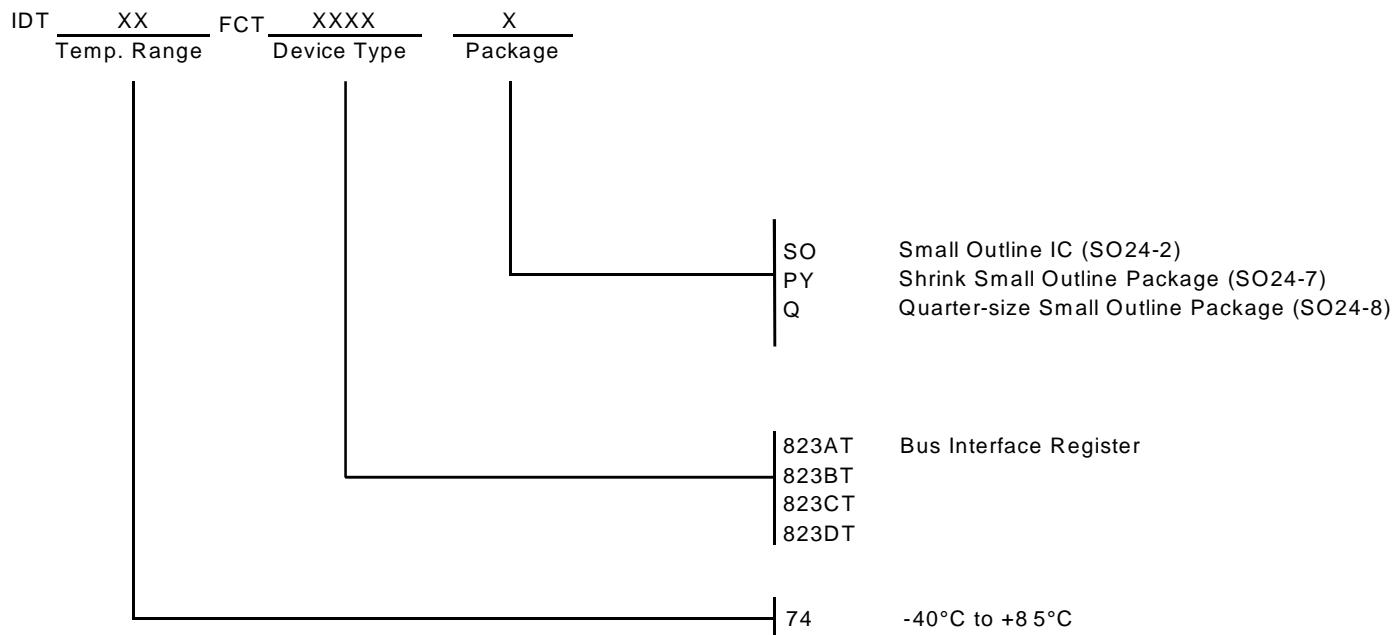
IDT XX FCT XXXX X
Temp. Range Device Type Package

SO Small Outline IC (SO24-2)
PY Shrink Small Outline Package (SO24-7)
Q Quarter-size Small Outline Package (SO24-8)

823AT Bus Interface Register
823BT
823CT
823DT

74 -40°C to +85°C